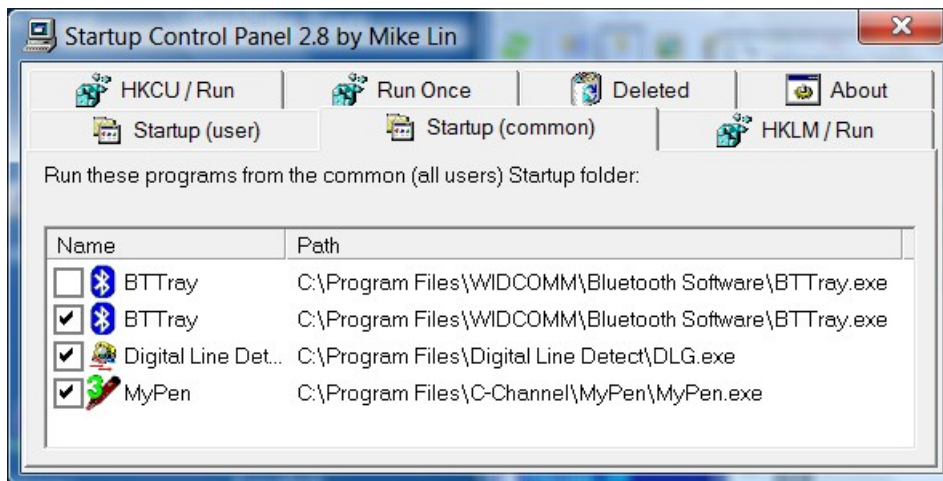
Startup Control Panel 2.8 by Mike Lin

HKCU / Run | Run Once | Deleted | About
Startup (user) | Startup (common) | HKLM / Run

Run these programs from the common (all users) Startup folder:

| Name | Path |
|---|---|
| BTTray | C:\Program Files\WIDCOMM\Bluetooth Software\BTTray.exe |
| BTTray | C:\Program Files\WIDCOMM\Bluetooth Software\BTTray.exe |
| Digital Line Det... | C:\Program Files\Digital Line Detect\DLG.exe |
| MyPen | C:\Program Files\C-Channel\MyPen\MyPen.exe |